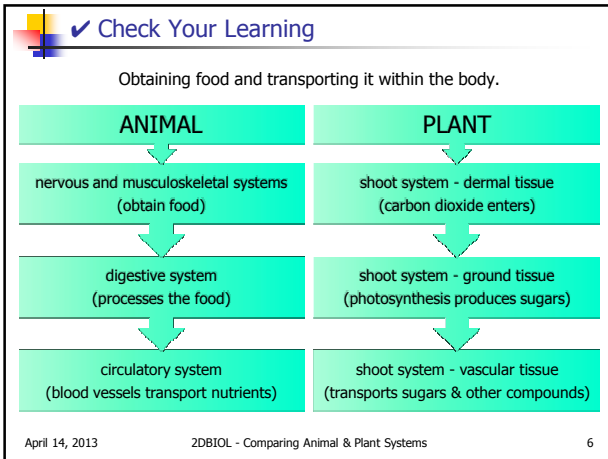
✔ Check Your Learning

Obtaining food and transporting it within the body.

ANIMAL

nervous and musculoskeletal systems (obtain food)

digestive system (processes the food)

circulatory system (blood vessels transport nutrients)

PLANT

shoot system - dermal tissue (carbon dioxide enters)

shoot system - ground tissue (photosynthesis produces sugars)

shoot system - vascular tissue (transports sugars & other compounds)

April 14, 2013

2DBIOL - Comparing Animal & Plant Systems

6